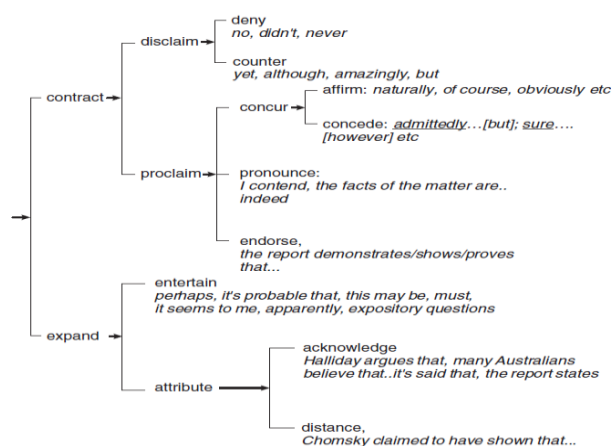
contract

disclaim

deny
no, didn't, never

counter
yet, although, amazingly, but

proclaim

concur

affirm: naturally, of course, obviously etc

concede: admittedly…[but]; sure…. [however] etc

pronounce:
I contend, the facts of the matter are.. indeed

endorse,
the report demonstrates/shows/proves that…

expand

entertain
perhaps, it's probable that, this may be, must, it seems to me, apparently, expository questions

attribute

acknowledge
Halliday argues that, many Australians believe that..it's said that, the report states

distance,
Chomsky claimed to have shown that…